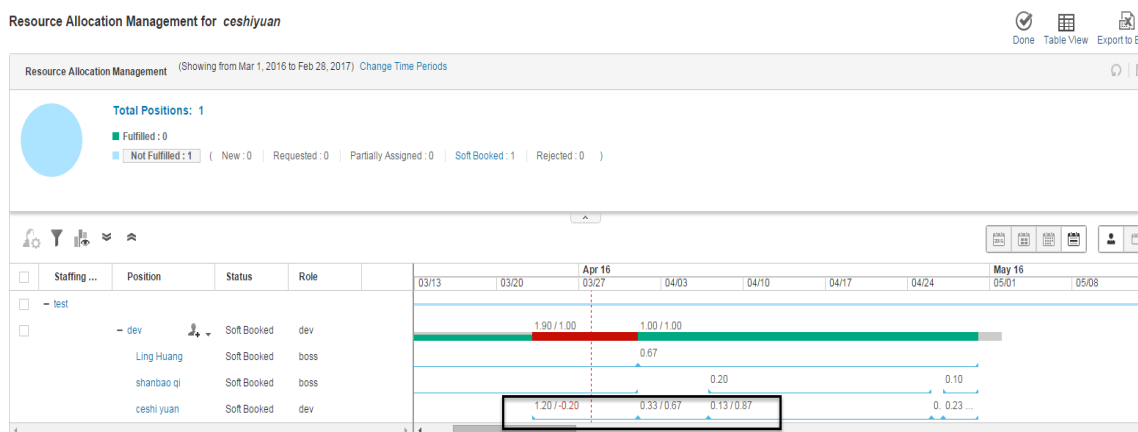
Resource Allocation Management for *ceshiyuan*

Done Table View Export to E

Resource Allocation Management (Showing from Mar 1, 2016 to Feb 28, 2017) Change Time Periods

Total Positions: 1

Fulfilled : 0

Not Fulfilled : 1 ( New : 0 | Requested : 0 | Partially Assigned : 0 | Soft Booked : 1 | Rejected : 0 )

| | Staffing ... | Position | Status | Role |
|---|---|---|---|---|
| | − test | | | |
| | | − dev | Soft Booked | dev |
| | | Ling Huang | Soft Booked | boss |
| | | shanbao qi | Soft Booked | boss |
| | | ceshi yuan | Soft Booked | dev |

Apr 16 May 16

03/13 03/20 03/27 04/03 04/10 04/17 04/24 05/01 05/08

1.90 / 1.00 1.00 / 1.00

0.67

0.20 0.10

1.20 / -0.20 0.33 / 0.67 0.13 / 0.87 0. 0.23 ...